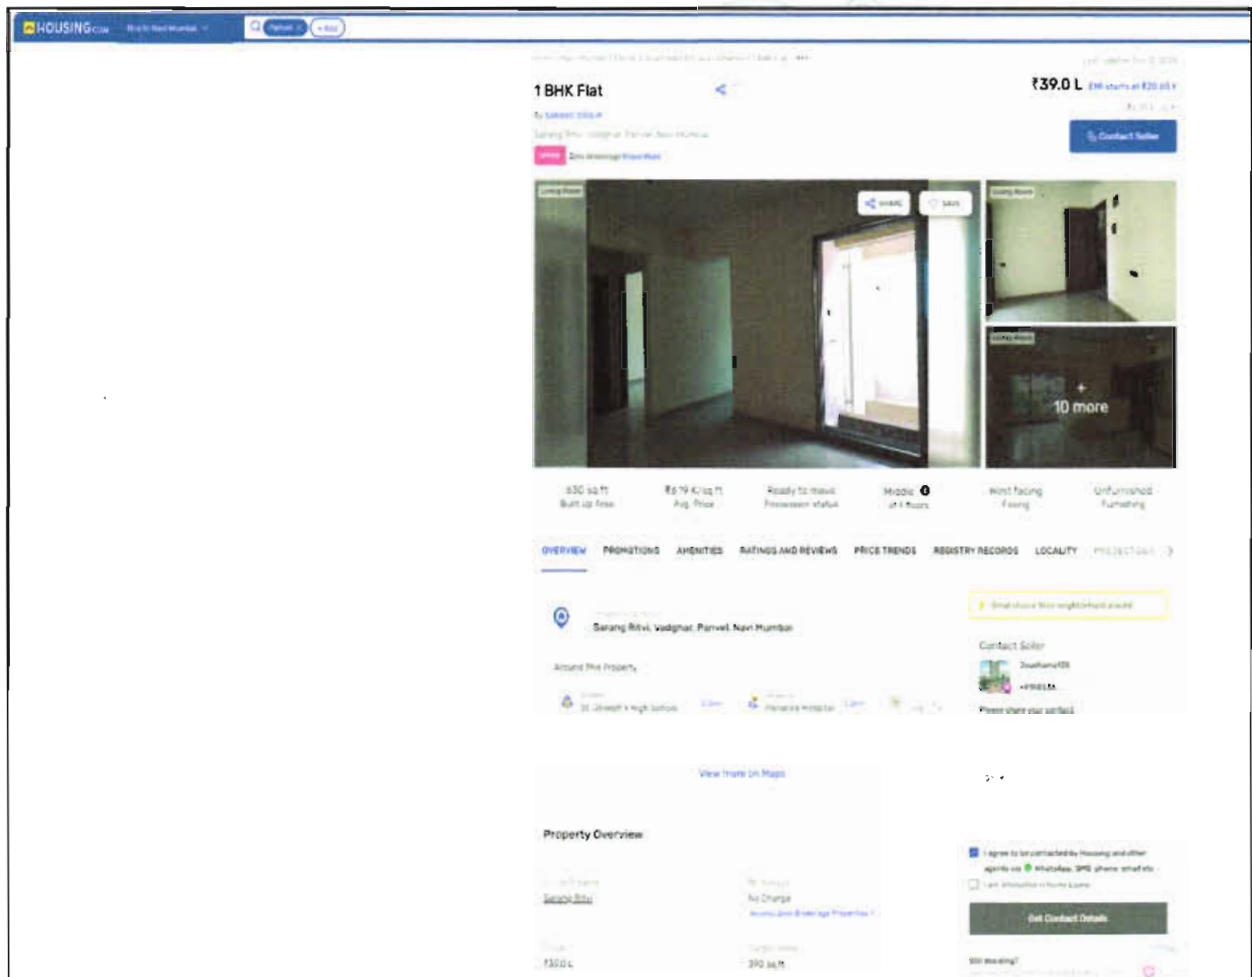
HOUSING.com Buy in Navi Mumbai Panvel + Add

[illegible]

1 BHK Flat

₹39.0 L EMI starts at ₹20.65 K

By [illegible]

Sarang Ritvi, Vadghar, Panvel, Navi Mumbai

Contact Seller

Zero Brokerage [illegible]

Living Room

SHARE SAVE

Living Room

Living Room

+ 10 more

630 sq.ft Built Up Area

₹6.19 K/sq.ft Avg. Price

Ready to move Possession status

Middle of 4 floors

West facing Facing

Unfurnished Furnishing

OVERVIEW PROMOTIONS AMENITIES RATINGS AND REVIEWS PRICE TRENDS REGISTRY RECORDS LOCALITY PROJECTIONS

Sarang Ritvi, Vadghar, Panvel, Navi Mumbai

Around This Property

St. Joseph's High School

Panacea Hospital

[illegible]

Contact Seller

Jonathan...

+91...

Please share your contact

View more on Maps

Property Overview

Sarang Ritvi

No Charge

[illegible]

₹30.0 L

390 sq.ft

I agree to be contacted by Housing and other agents via WhatsApp, SMS, phone, email etc.

I am interested in Home Loans

Get Contact Details

Still deciding?